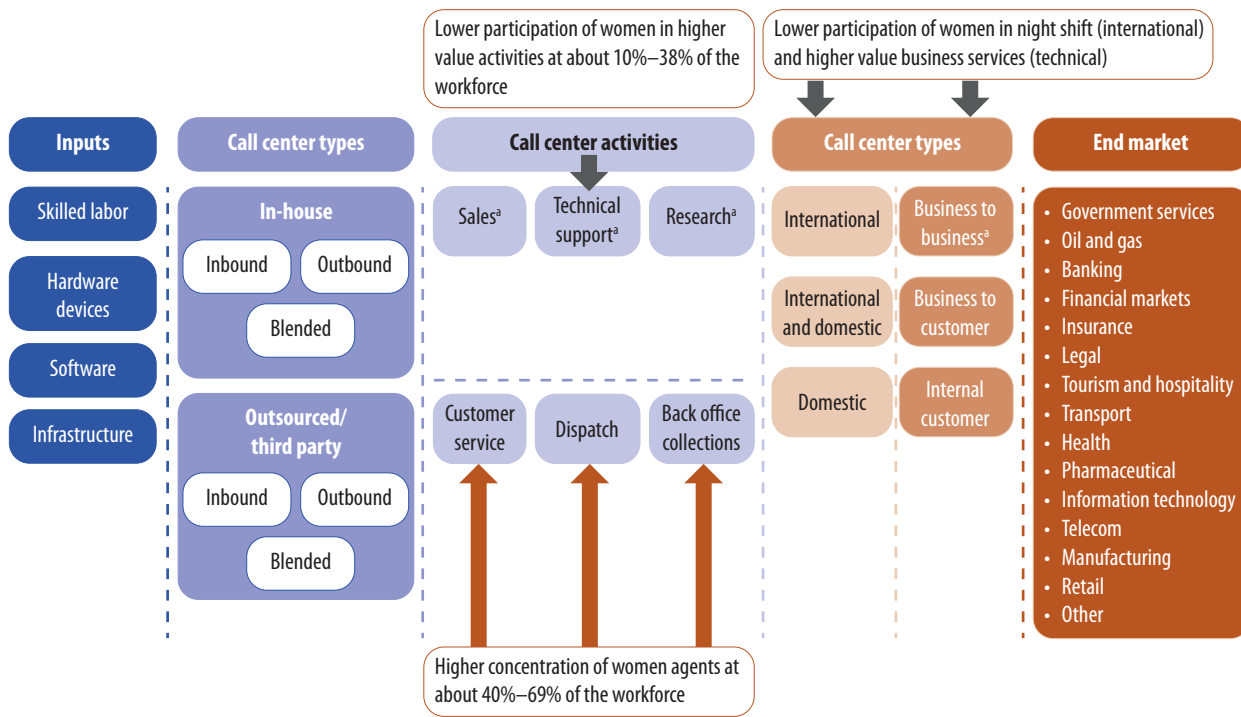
Lower participation of women in higher value activities at about 10%–38% of the workforce

Lower participation of women in night shift (international) and higher value business services (technical)

Inputs

Skilled labor

Hardware devices

Software

Infrastructure

Call center types

In-house

Inbound

Outbound

Blended

Outsourced/ third party

Inbound

Outbound

Blended

Call center activities

Sales$^a$

Technical support$^a$

Research$^a$

Customer service

Dispatch

Back office collections

Call center types

International

International and domestic

Domestic

Business to business$^a$

Business to customer

Internal customer

End market

• Government services
• Oil and gas
• Banking
• Financial markets
• Insurance
• Legal
• Tourism and hospitality
• Transport
• Health
• Pharmaceutical
• Information technology
• Telecom
• Manufacturing
• Retail
• Other

Higher concentration of women agents at about 40%–69% of the workforce